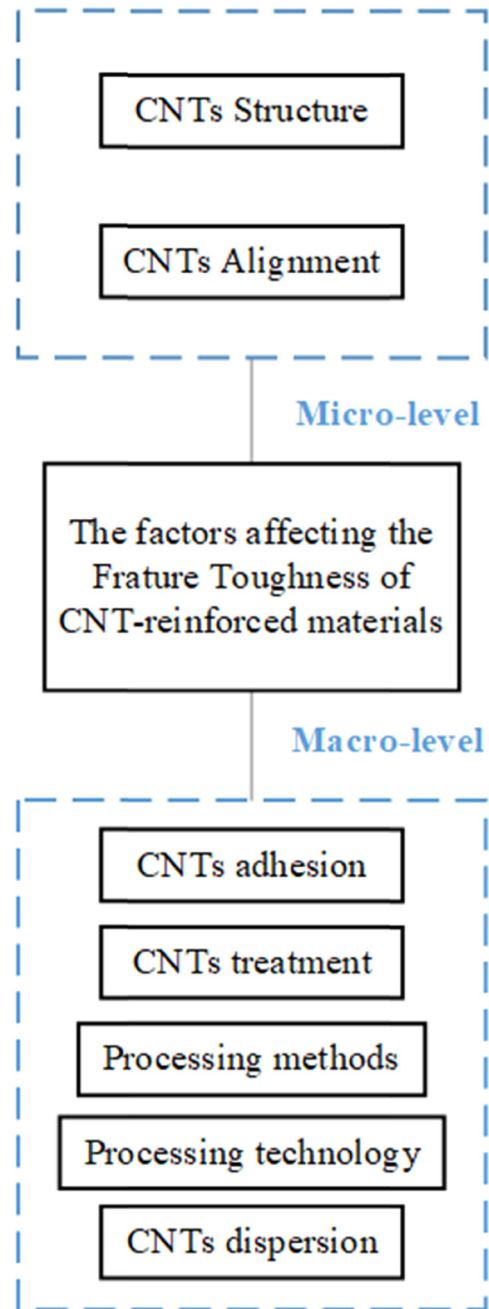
CNTs Structure

CNTs Alignment

Micro-level

The factors affecting the Frature Toughness of CNT-reinforced materials

Macro-level

CNTs adhesion

CNTs treatment

Processing methods

Processing technology

CNTs dispersion